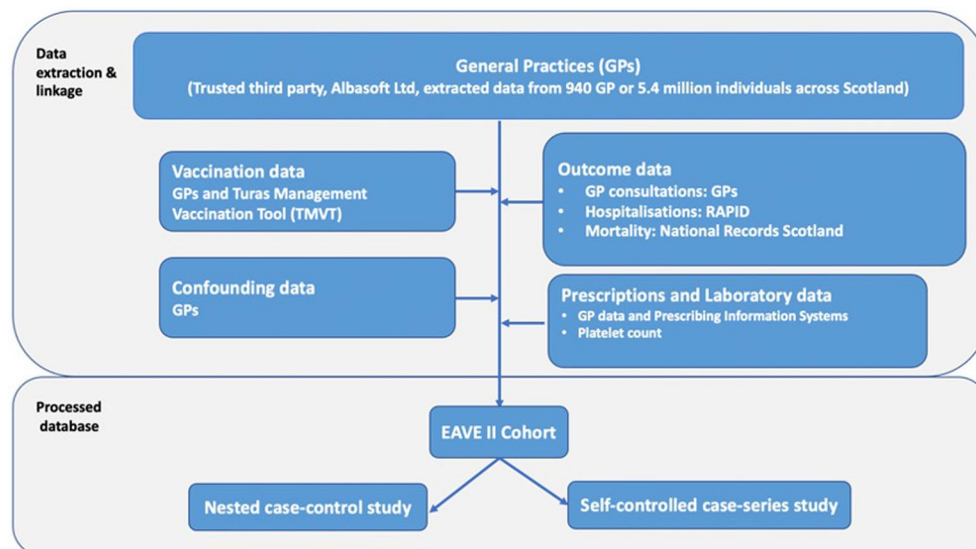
Data extraction & linkage

General Practices (GPs)
(Trusted third party, Albasoft Ltd, extracted data from 940 GP or 5.4 million individuals across Scotland)

Vaccination data
GPs and Turas Management Vaccination Tool (TMVT)

Outcome data
• GP consultations: GPs
• Hospitalisations: RAPID
• Mortality: National Records Scotland

Confounding data
GPs

Prescriptions and Laboratory data
• GP data and Prescribing Information Systems
• Platelet count

Processed database

EAVE II Cohort

Nested case-control study

Self-controlled case-series study